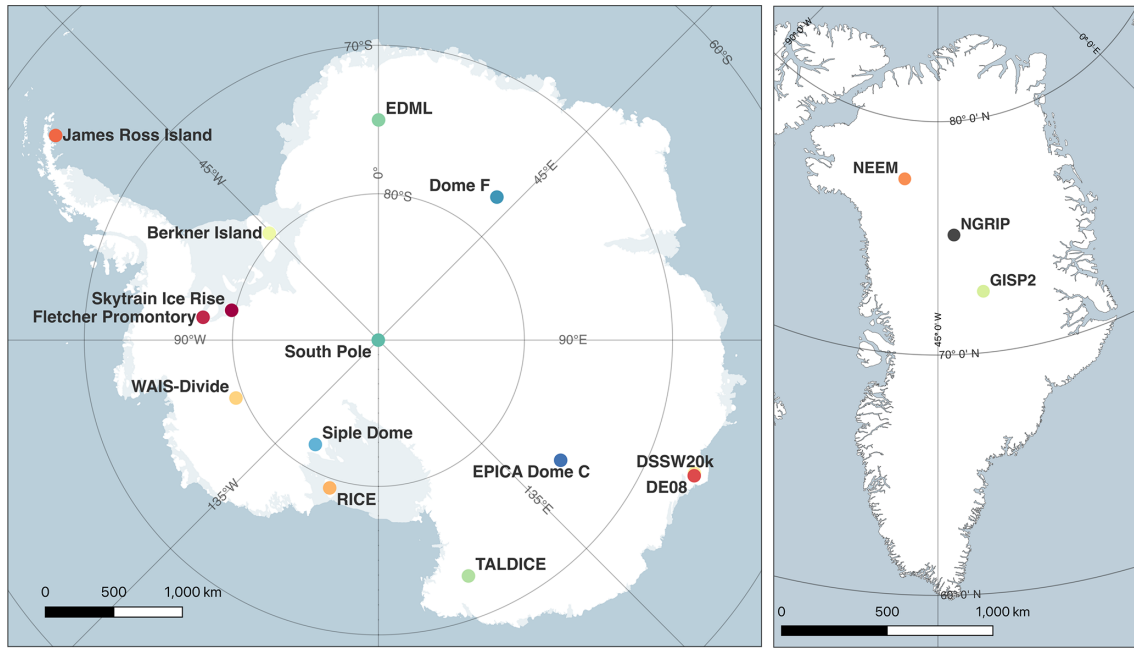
70°S
60°S
EDML
James Ross Island
45°W
0
Dome F
45°E
80°S
Berkner Island
Skytrain Ice Rise
Fletcher Promontory
90°W
South Pole
90°E
WAIS-Divide
Siple Dome
EPICA Dome C
DSSW20k
DE08
135°W
RICE
135°E
TALDICE
0 500 1,000 km

90°0' W
0°0' E
80°0' N
NEEM
NGRIP
GISP2
45°0' W
70°0' N
60°0' N
0 500 1,000 km